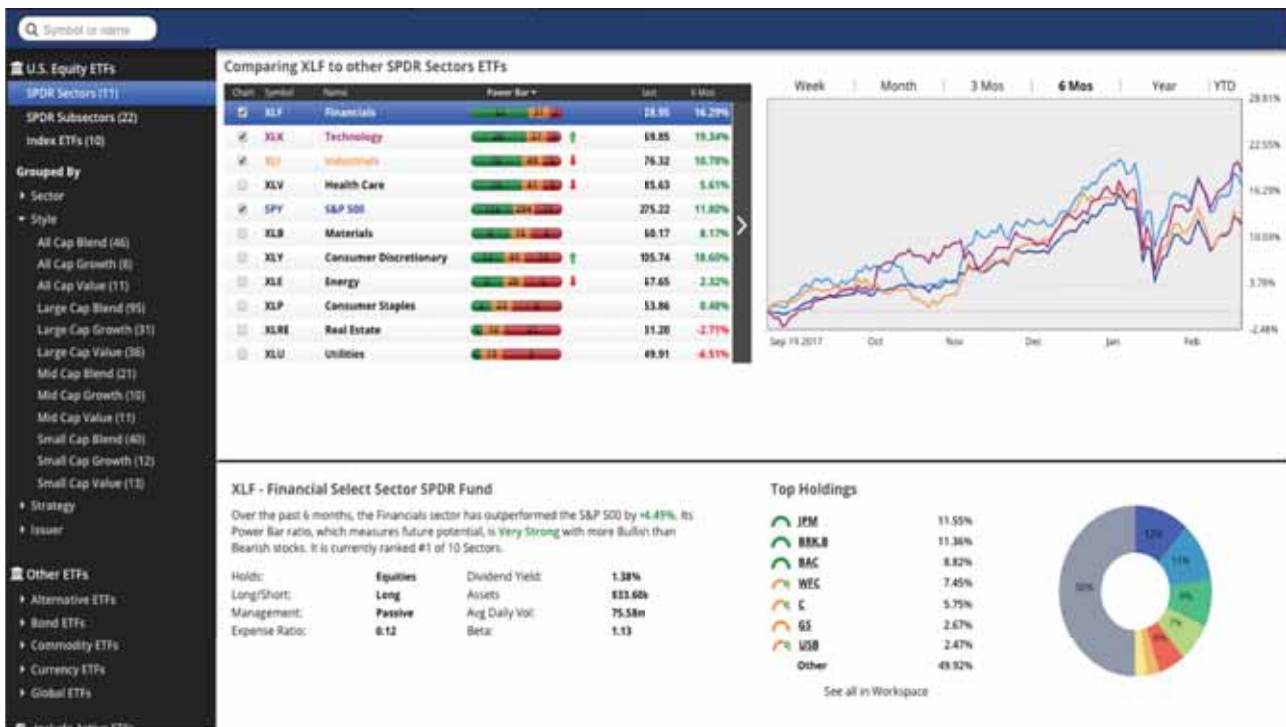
Symbol or name

U.S. Equity ETFs
SPDR Sectors (11)
SPDR Subsectors (22)
Index ETFs (10)
Grouped By
Sector
Style
All Cap Blend (46)
All Cap Growth (8)
All Cap Value (11)
Large Cap Blend (95)
Large Cap Growth (31)
Large Cap Value (36)
Mid Cap Blend (21)
Mid Cap Growth (10)
Mid Cap Value (11)
Small Cap Blend (40)
Small Cap Growth (12)
Small Cap Value (13)
Strategy
Issuer

Other ETFs
Alternative ETFs
Bond ETFs
Commodity ETFs
Currency ETFs
Global ETFs

Comparing XLF to other SPDR Sectors ETFs

| Chart | Symbol | Name | Power Bar | Last | 6 Mos |
|---|---|---|---|---|---|
| | XLF | Financials | | 28.95 | 16.29% |
| | XLK | Technology | | 69.85 | 19.34% |
| | XLI | Industrials | | 76.32 | 10.78% |
| | XLV | Health Care | | 85.63 | 5.61% |
| | SPY | S&P 500 | | 275.22 | 11.80% |
| | XLB | Materials | | 60.17 | 8.17% |
| | XLY | Consumer Discretionary | | 105.74 | 18.60% |
| | XLE | Energy | | 67.65 | 2.32% |
| | XLP | Consumer Staples | | 53.86 | 0.48% |
| | XLRE | Real Estate | | 31.20 | -2.75% |
| | XLU | Utilities | | 49.91 | -6.51% |

Week | Month | 3 Mos | 6 Mos | Year | YTD
28.81%
22.55%
16.29%
10.03%
3.76%
-2.48%
Sep 19 2017 Oct Nov Dec Jan Feb

XLF - Financial Select Sector SPDR Fund
Over the past 6 months, the Financials sector has outperformed the S&P 500 by +4.49%. Its Power Bar ratio, which measures future potential, is Very Strong with more Bullish than Bearish stocks. It is currently ranked #1 of 10 Sectors.

| Holds: | Equities | Dividend Yield: | 1.38% |
|---|---|---|---|
| Long/Short: | Long | Assets | $33.60b |
| Management: | Passive | Avg Daily Vol: | 75.58m |
| Expense Ratio: | 0.12 | Beta: | 1.13 |

Top Holdings
| JPM | 11.55% |
|---|---|
| BRK.B | 11.36% |
| BAC | 8.82% |
| WFC | 7.45% |
| C | 5.75% |
| GS | 2.67% |
| USB | 2.47% |
| Other | 49.92% |

See all in Workspace
12% 11% 11% 50%